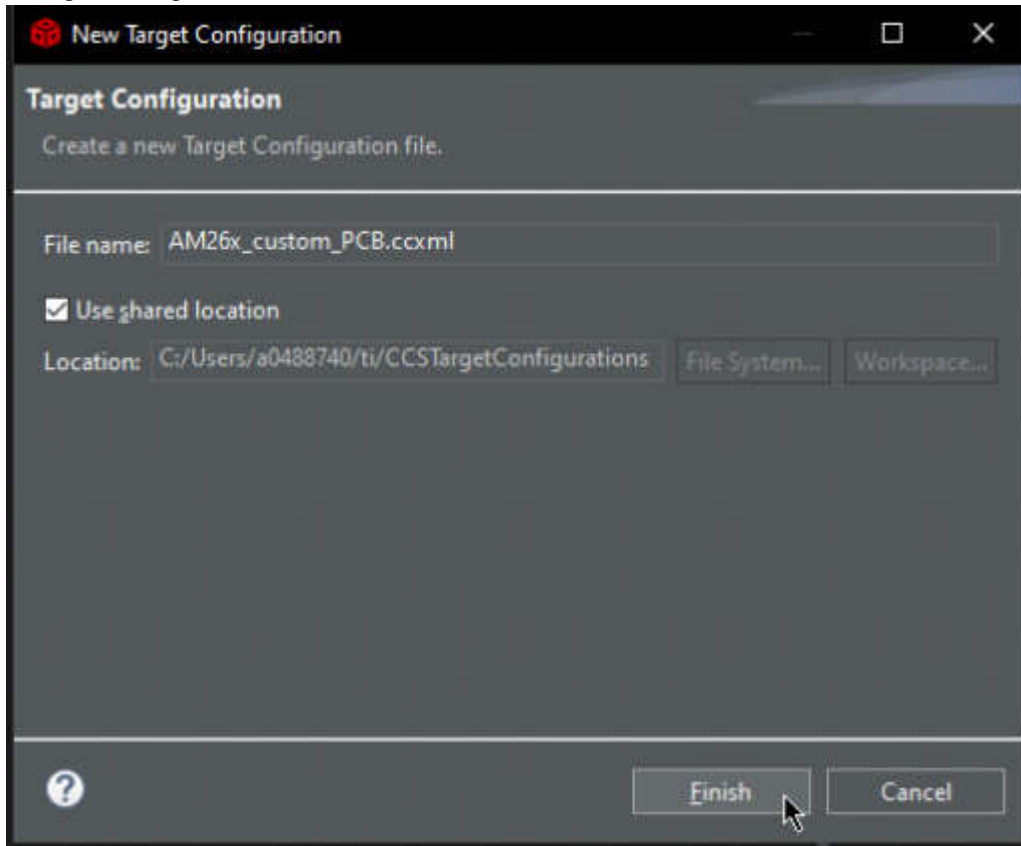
New Target Configuration

Target Configuration

Create a new Target Configuration file.

File name: AM26x_custom_PCB.ccxml

Use shared location

Location: C:/Users/a0488740/ti/CCSTargetConfigurations

File System...

Workspace...

?

Finish

Cancel